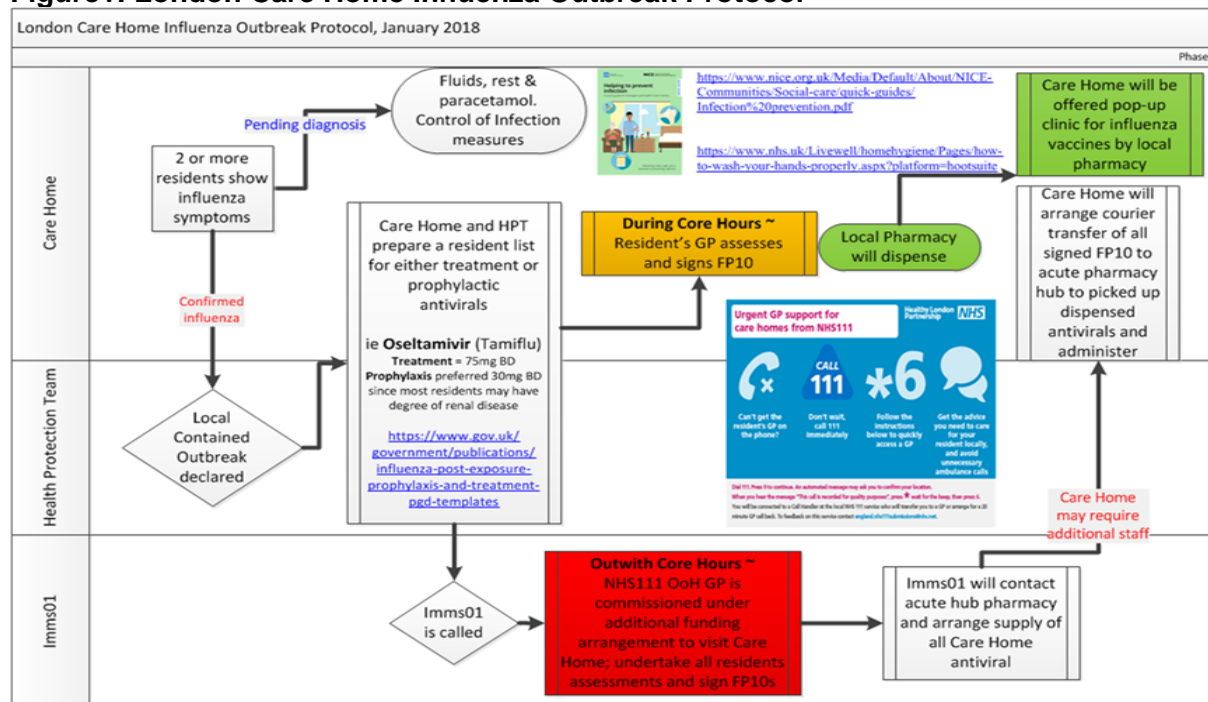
London Care Home Influenza Outbreak Protocol, January 2018

Phase

Care Home

Health Protection Team

Imms01

2 or more residents show influenza symptoms

Pending diagnosis

Fluids, rest & paracetamol. Control of Infection measures

Helping to prevent infection

https://www.nice.org.uk/Media/Default/About/NICE-Communities/Social-care/quick-guides/Infection%20prevention.pdf

https://www.nhs.uk/Livewell/homehygiene/Pages/how-to-wash-your-hands-properly.aspx?platform=hootsuite

Care Home will be offered pop-up clinic for influenza vaccines by local pharmacy

Confirmed influenza

Care Home and HPT prepare a resident list for either treatment or prophylactic antivirals

ie Oseltamivir (Tamiflu)
Treatment = 75mg BD
Prophylaxis preferred 30mg BD since most residents may have degree of renal disease

https://www.gov.uk/government/publications/influenza-post-exposure-prophylaxis-and-treatment-pgd-templates

During Core Hours ~ Resident's GP assesses and signs FP10

Local Pharmacy will dispense

Care Home will arrange courier transfer of all signed FP10 to acute pharmacy hub to picked up dispensed antivirals and administer

Urgent GP support for care homes from NHS111

Healthy London Partnership NHS

CALL 111

*6

Can't get the resident's GP on the phone?

Don't wait, call 111 immediately

Follow the instructions below to quickly access a GP

Get the advice you need to care for your resident locally, and avoid unnecessary ambulance calls

Dial 111. Press 0 to continue. An automated message may ask you to confirm your location.
When you hear the message "This call is recorded for quality purposes", press * wait for the beep, then press 6.
You will be connected to a Call Handler at the local NHS 111 service who will transfer you to a GP or arrange for a 20 minute GP call back. To feedback on this service contact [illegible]

Local Contained Outbreak declared

Care Home may require additional staff

Imms01 is called

Outwith Core Hours ~ NHS111 OoH GP is commissioned under additional funding arrangement to visit Care Home; undertake all residents assessments and sign FP10s

Imms01 will contact acute hub pharmacy and arrange supply of all Care Home antiviral